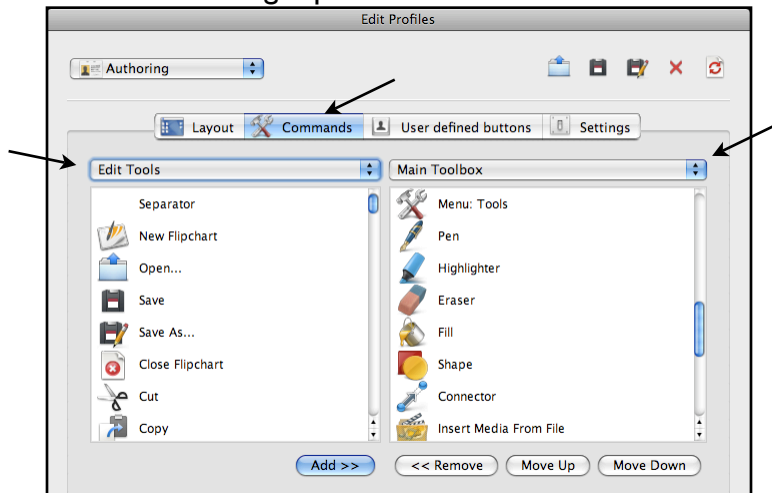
Edit Profiles

Authoring

Layout | Commands | User defined buttons | Settings

Edit Tools

Main Toolbox

Separator
New Flipchart
Open...
Save
Save As...
Close Flipchart
Cut
Copy

Menu: Tools
Pen
Highlighter
Eraser
Fill
Shape
Connector
Insert Media From File

Add >>
<< Remove
Move Up
Move Down